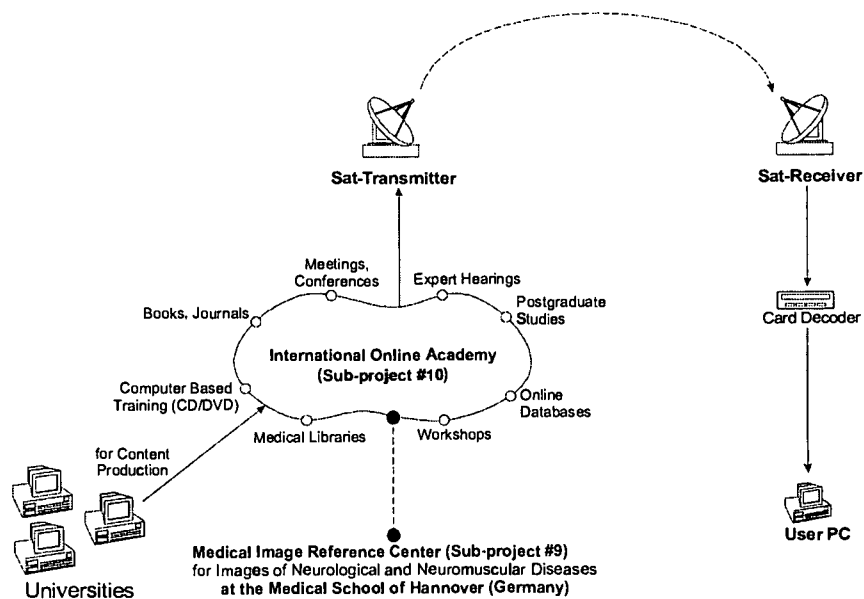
Sat-Transmitter

Sat-Receiver

Meetings, Conferences

Expert Hearings

Books, Journals

Postgraduate Studies

Card Decoder

International Online Academy (Sub-project #10)

Computer Based Training (CD/DVD)

Online Databases

for Content Production

Medical Libraries

Workshops

User PC

Medical Image Reference Center (Sub-project #9) for Images of Neurological and Neuromuscular Diseases at the Medical School of Hannover (Germany)

Universities